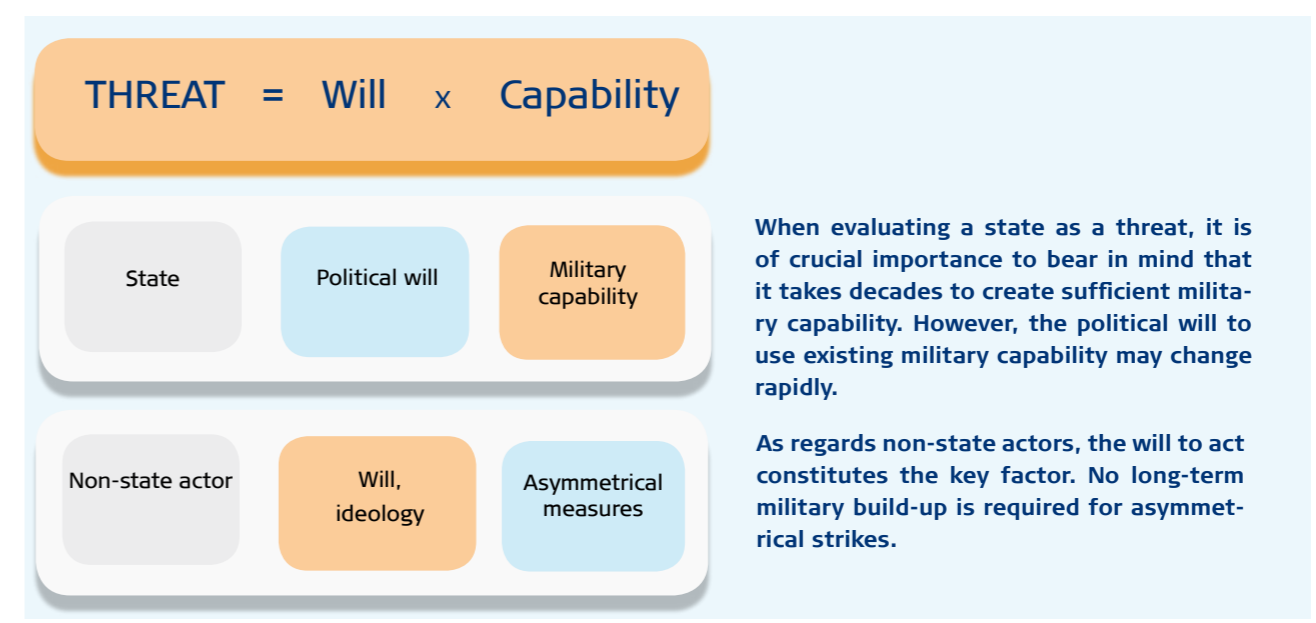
THREAT = Will x Capability

State

Political will

Military capability

Non-state actor

Will, ideology

Asymmetrical measures

When evaluating a state as a threat, it is of crucial importance to bear in mind that it takes decades to create sufficient military capability. However, the political will to use existing military capability may change rapidly.

As regards non-state actors, the will to act constitutes the key factor. No long-term military build-up is required for asymmetrical strikes.